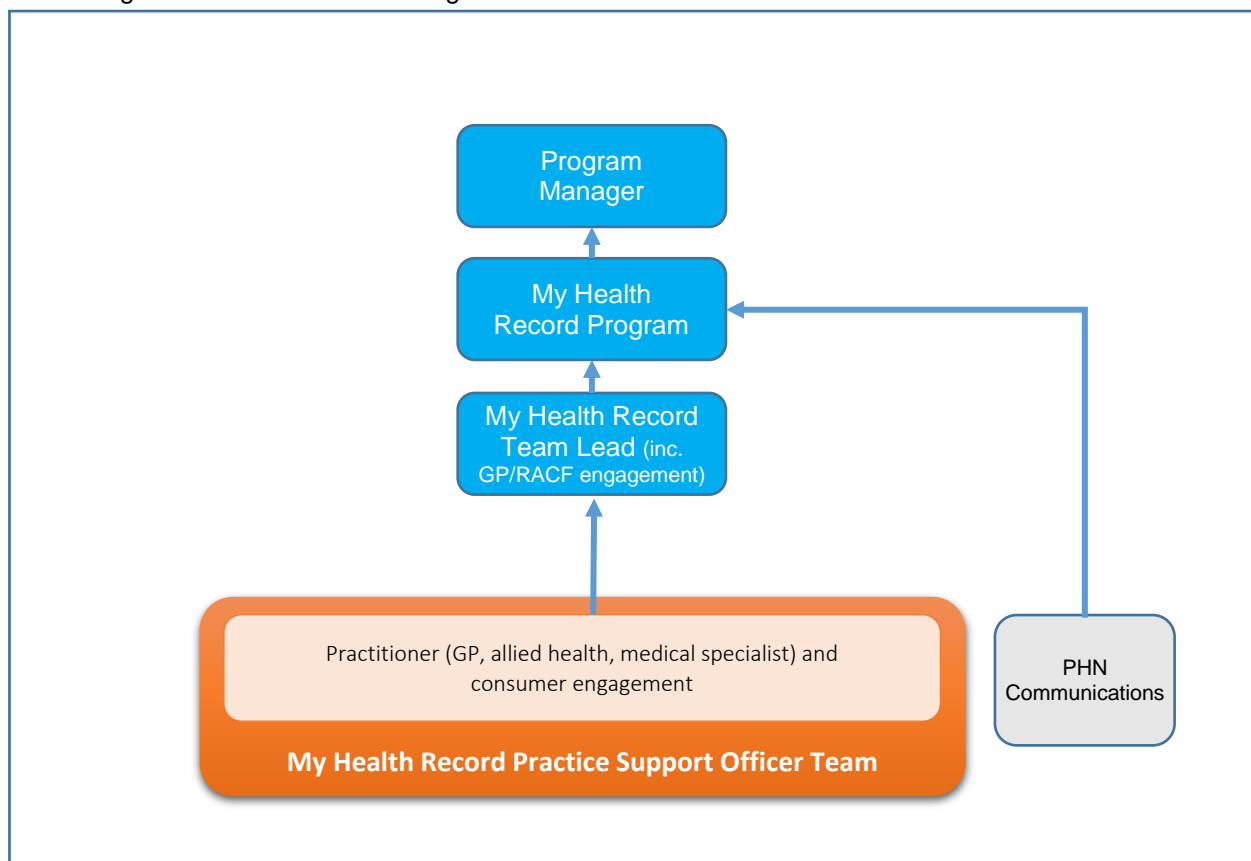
Program Manager

My Health Record Program

My Health Record Team Lead (inc. GP/RACF engagement)

Practitioner (GP, allied health, medical specialist) and consumer engagement

My Health Record Practice Support Officer Team

PHN Communications